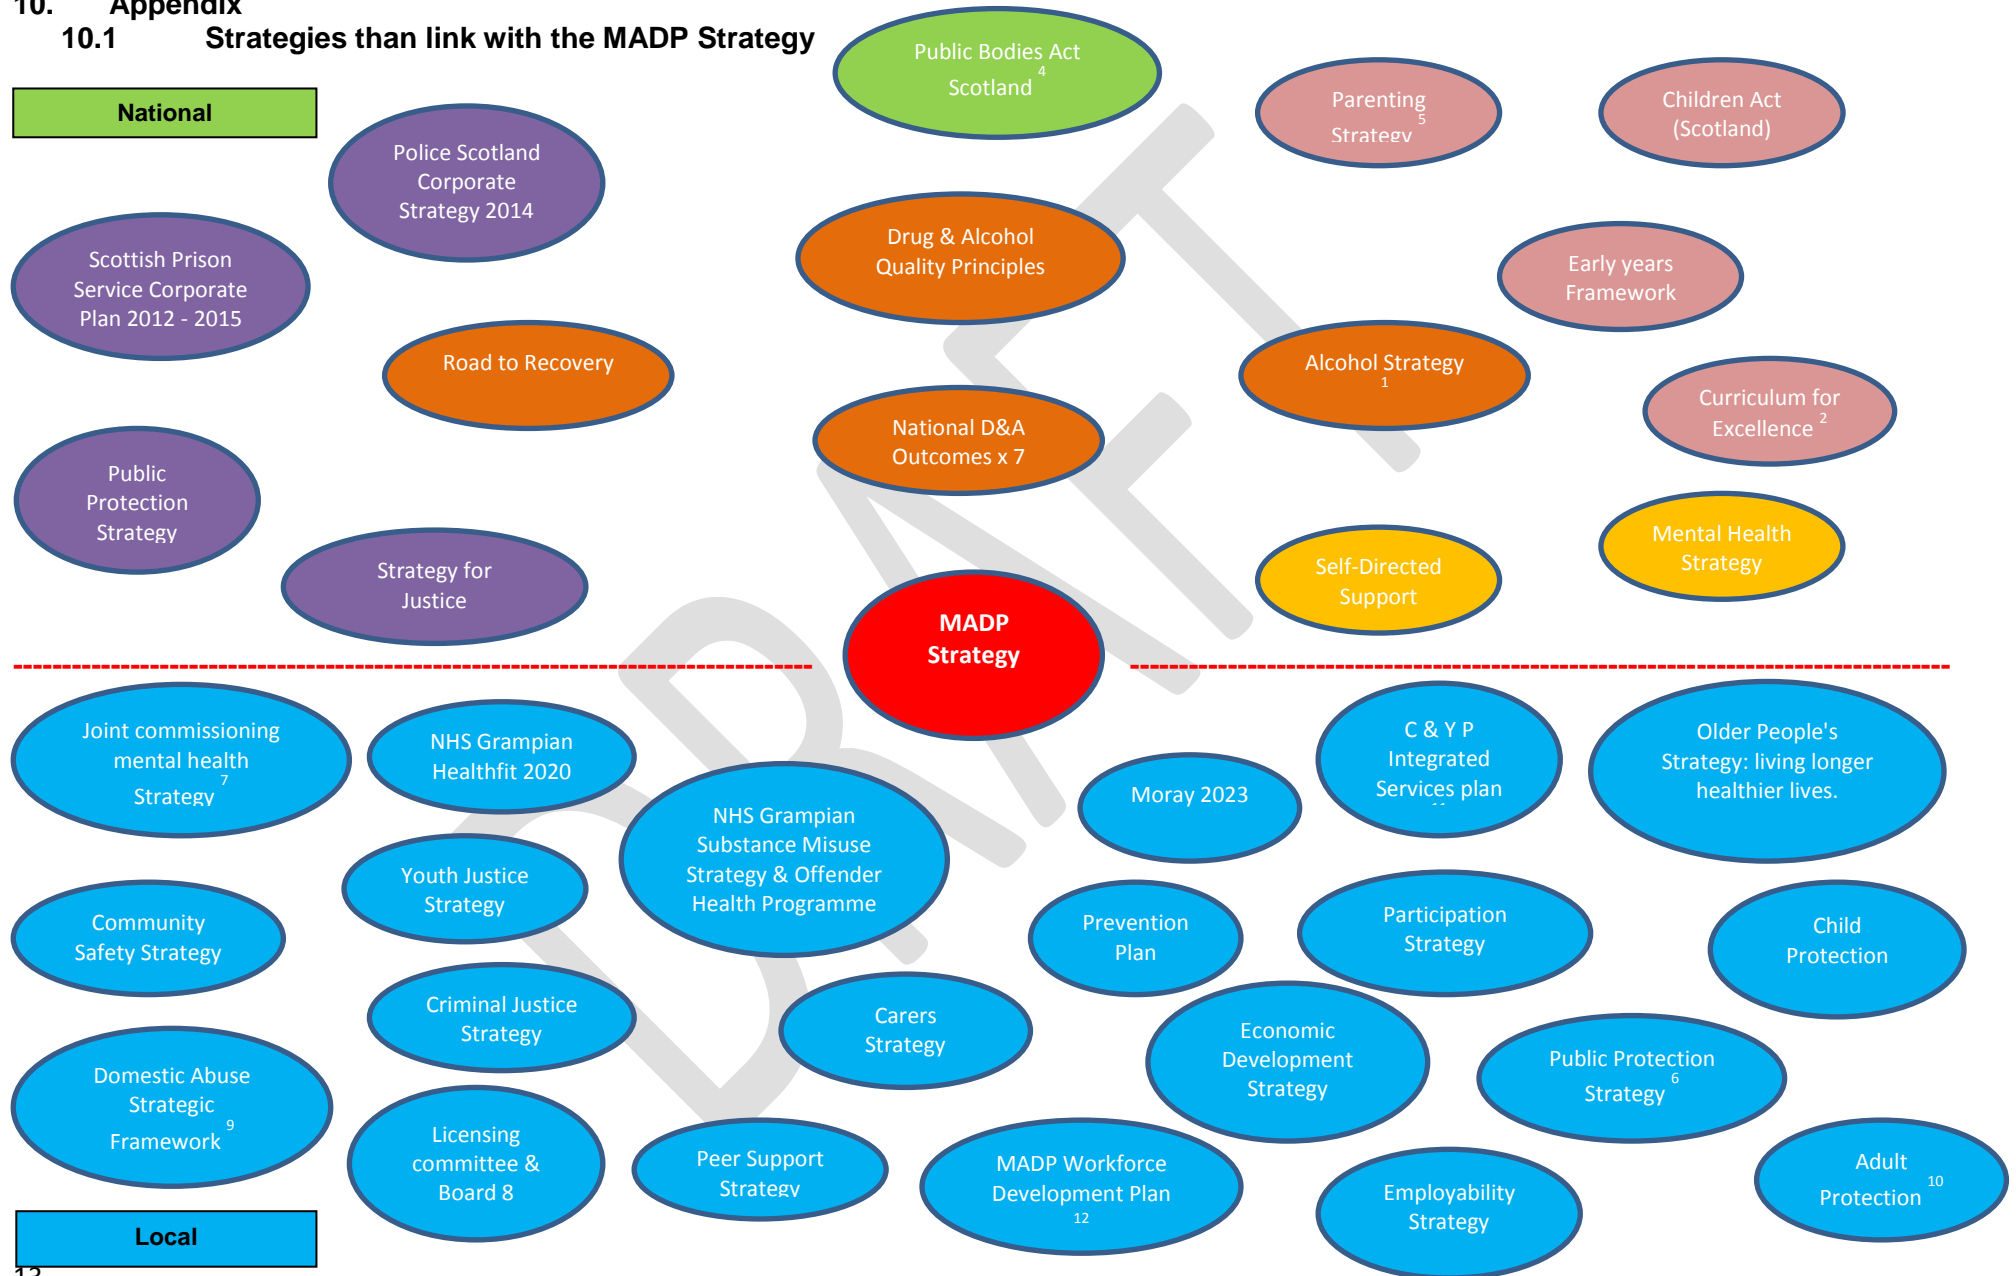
10. Appendix

10.1 Strategies than link with the MADP Strategy

National

Public Bodies Act Scotland $^4$

Parenting Strategy $^5$

Children Act (Scotland)

Police Scotland Corporate Strategy 2014

Scottish Prison Service Corporate Plan 2012 - 2015

Drug & Alcohol Quality Principles

Early years Framework

Road to Recovery

Alcohol Strategy $^1$

Curriculum for Excellence $^2$

National D&A Outcomes x 7

Public Protection Strategy

Mental Health Strategy

Self-Directed Support

Strategy for Justice

MADP Strategy

Joint commissioning mental health Strategy $^7$

NHS Grampian Healthfit 2020

C & Y P Integrated Services plan

Older People's Strategy: living longer healthier lives.

Moray 2023

NHS Grampian Substance Misuse Strategy & Offender Health Programme

Youth Justice Strategy

Community Safety Strategy

Prevention Plan

Participation Strategy

Child Protection

Criminal Justice Strategy

Carers Strategy

Economic Development Strategy

Public Protection Strategy $^6$

Domestic Abuse Strategic Framework $^9$

Licensing committee & Board 8

Peer Support Strategy

MADP Workforce Development Plan $^{12}$

Employability Strategy

Adult Protection $^{10}$

Local

DRAFT